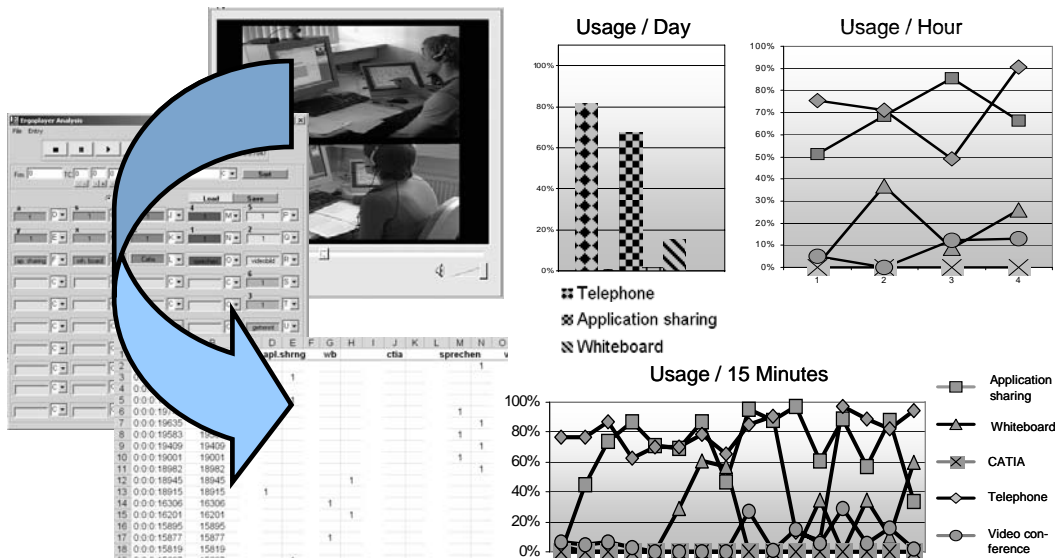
Ergoplayer Analysis

File Entry

Fm 0

Set

Load Save

ap. sharing

wh. board

Catia

sprechen

videobild

gehend

Usage / Day

100%

80%

60%

40%

20%

0%

Telephone

Application sharing

Whiteboard

Usage / Hour

100%
90%
80%
70%
60%
50%
40%
30%
20%
10%
0%

1 2 3 4

| | B | C | D | E | F | G | H | I | J | K | L | M | N | O |
|---|---|---|---|---|---|---|---|---|---|---|---|---|---|---|
| | | | appl.shrng | | wb | | | ctia | | | | sprechen | | v |
| 2 | | | | 1 | | | | | | | | | 1 | |
| 6 | 0:0:0:19 | | | | | | | | | | | 1 | | |
| 7 | 0:0:0:19635 | | | | | | | | | | | | 1 | |
| 8 | 0:0:0:19583 | 19 | | | | | | | | | | 1 | | |
| 9 | 0:0:0:19409 | 19409 | | | | | | | | | | | 1 | |
| 10 | 0:0:0:19001 | 19001 | | | | | | | | | | 1 | | |
| 11 | 0:0:0:18982 | 18982 | | | | | | | | | | | 1 | |
| 12 | 0:0:0:18945 | 18945 | | | | | 1 | | | | | | | |
| 13 | 0:0:0:18915 | 18915 | 1 | | | | | | | | | | | |
| 14 | 0:0:0:16306 | 16306 | | | 1 | | | | | | | | | |
| 15 | 0:0:0:16201 | 16201 | | | | | 1 | | | | | | | |
| 16 | 0:0:0:15895 | 15895 | | | | | | | | | | | | |
| 17 | 0:0:0:15877 | 15877 | | | 1 | | | | | | | | | |
| 18 | 0:0:0:15819 | 15819 | | | | | | | | | | | | |

Usage / 15 Minutes

100%
80%
60%
40%
20%
0%

Application sharing

Whiteboard

CATIA

Telephone

Video conference